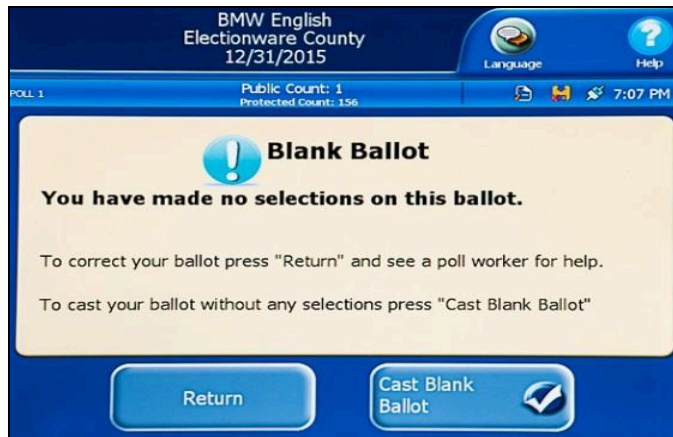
BMW English
Electionware County
12/31/2015

Language

Help

POLL 1

Public Count: 1
Protected Count: 156

7:07 PM

Blank Ballot

You have made no selections on this ballot.

To correct your ballot press "Return" and see a poll worker for help.

To cast your ballot without any selections press "Cast Blank Ballot"

Return

Cast Blank Ballot